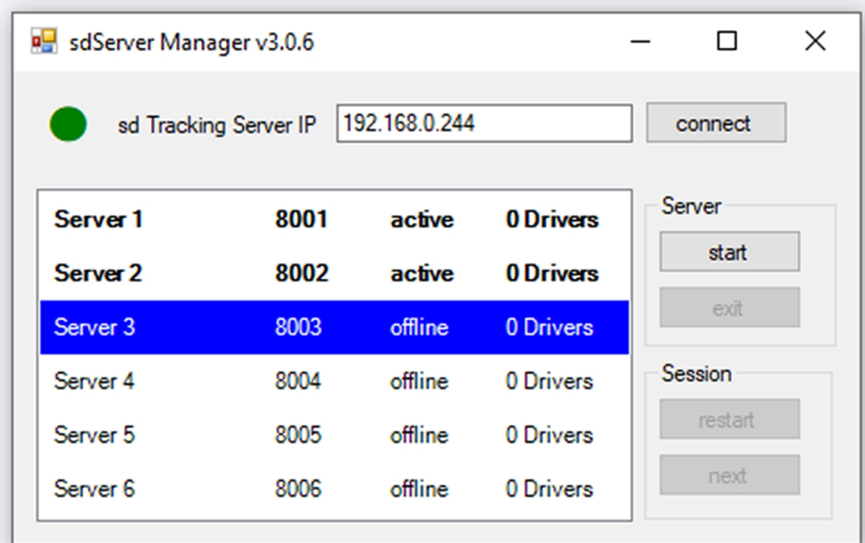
sdServer Manager v3.0.6

sd Tracking Server IP 192.168.0.244 connect

| | | | |
|---|---|---|---|
| Server 1 | 8001 | active | 0 Drivers |
| Server 2 | 8002 | active | 0 Drivers |
| Server 3 | 8003 | offline | 0 Drivers |
| Server 4 | 8004 | offline | 0 Drivers |
| Server 5 | 8005 | offline | 0 Drivers |
| Server 6 | 8006 | offline | 0 Drivers |

Server
start
exit

Session
restart
next